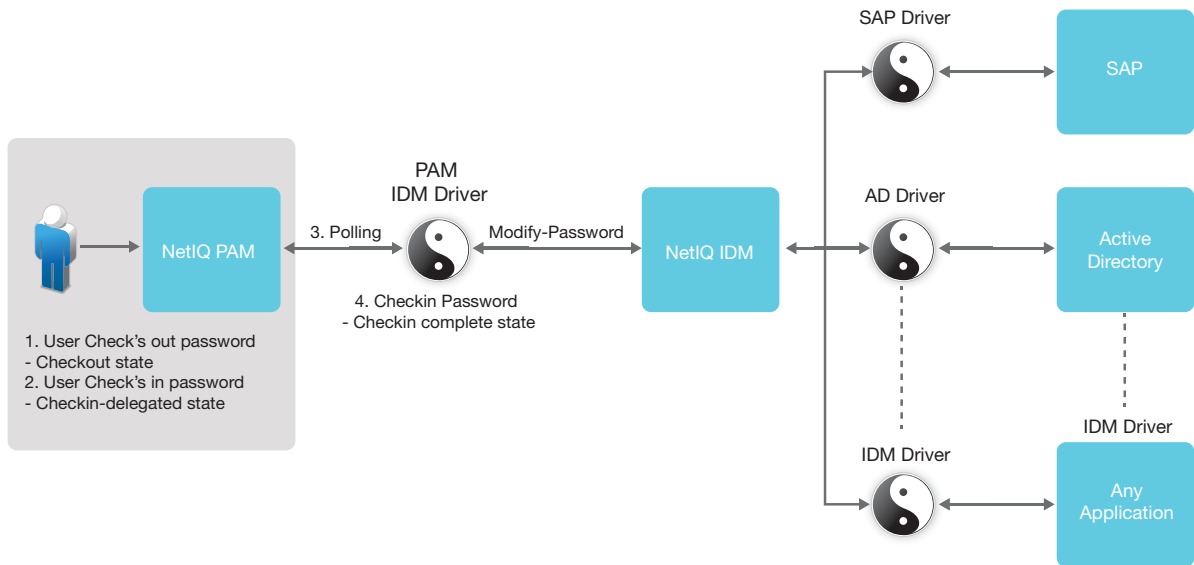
SAP Driver

SAP

PAM
IDM Driver

AD Driver

NetIQ PAM

3. Polling

Modify-Password

NetIQ IDM

Active Directory

4. Checkin Password
- Checkin complete state

1. User Check's out password
- Checkout state
2. User Check's in password
- Checkin-delegated state

IDM Driver

IDM Driver

Any Application